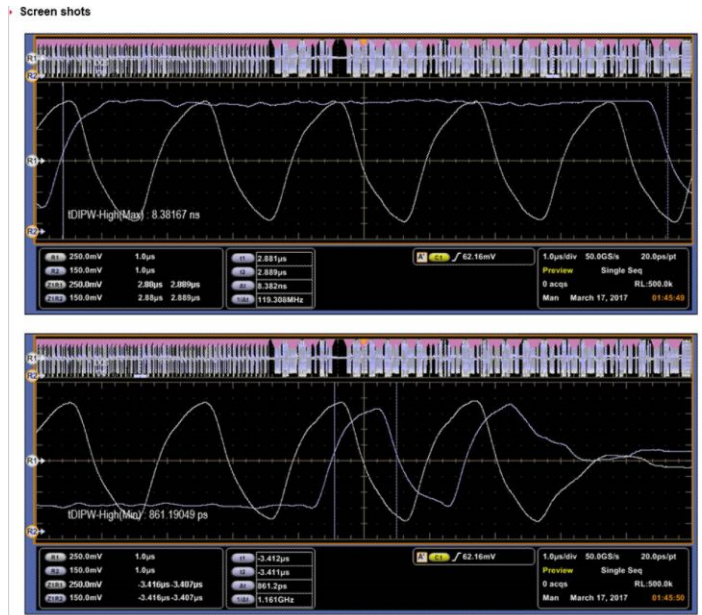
Screen shots

R1
R2
R1
R2
tDIPW-High(Max) : 8.38167 ns

| | | |
|---|---|---|
| R1 | 250.0mV | 1.0µs |
| R2 | 150.0mV | 1.0µs |
| Z1R1 | 250.0mV | 2.88µs 2.889µs |
| Z1R2 | 150.0mV | 2.88µs 2.889µs |

| | |
|---|---|
| t1 | 2.881µs |
| t2 | 2.889µs |
| Δt | 8.382ns |
| 1/Δt | 119.308MHz |

A' C1 ∫ 62.16mV

1.0µs/div 50.0GS/s 20.0ps/pt
Preview Single Seq
0 acqs RL:500.0k
Man March 17, 2017 01:45:49

R1
R2
R1
R2
tDIPW-High(Min) : 861.19049 ps

| | | |
|---|---|---|
| R1 | 250.0mV | 1.0µs |
| R2 | 150.0mV | 1.0µs |
| Z1R1 | 250.0mV | -3.416µs-3.407µs |
| Z1R2 | 150.0mV | -3.416µs-3.407µs |

| | |
|---|---|
| t1 | -3.412µs |
| t2 | -3.411µs |
| Δt | 861.2ps |
| 1/Δt | 1.161GHz |

A' C1 ∫ 62.16mV

1.0µs/div 50.0GS/s 20.0ps/pt
Preview Single Seq
0 acqs RL:500.0k
Man March 17, 2017 01:45:50